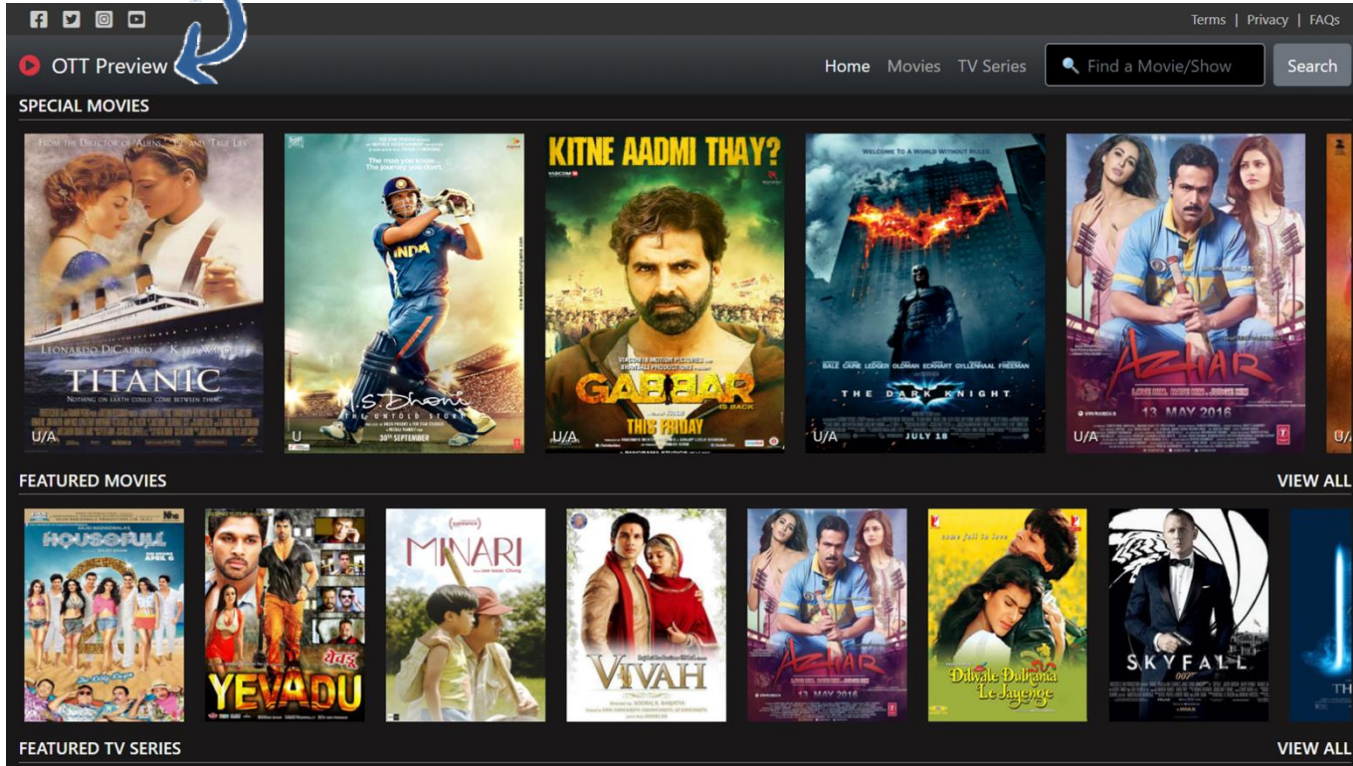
Terms | Privacy | FAQs

OTT Preview

Home Movies TV Series Find a Movie/Show Search

SPECIAL MOVIES

LEONARDO DiCAPRIO KATE WINSLET
TITANIC
U/A

The man you know. The journey you don't.
INDIA
M.S. Dhoni
THE UNTOLD STORY
30TH SEPTEMBER
U

KITNE AADMI THAY?
GABBAR IS BACK
THIS FRIDAY
U/A

WELCOME TO A WORLD WITHOUT RULES.
THE DARK KNIGHT
JULY 18
U/A

AZHAR
13 MAY 2016
U/A

FEATURED MOVIES

VIEW ALL

HOUSEFULL 2

YEVADU

MINARI

VIVAH

AZHAR
13 MAY 2016

Dilwale Dulhania Le Jayenge

SKYFALL
007

FEATURED TV SERIES

VIEW ALL